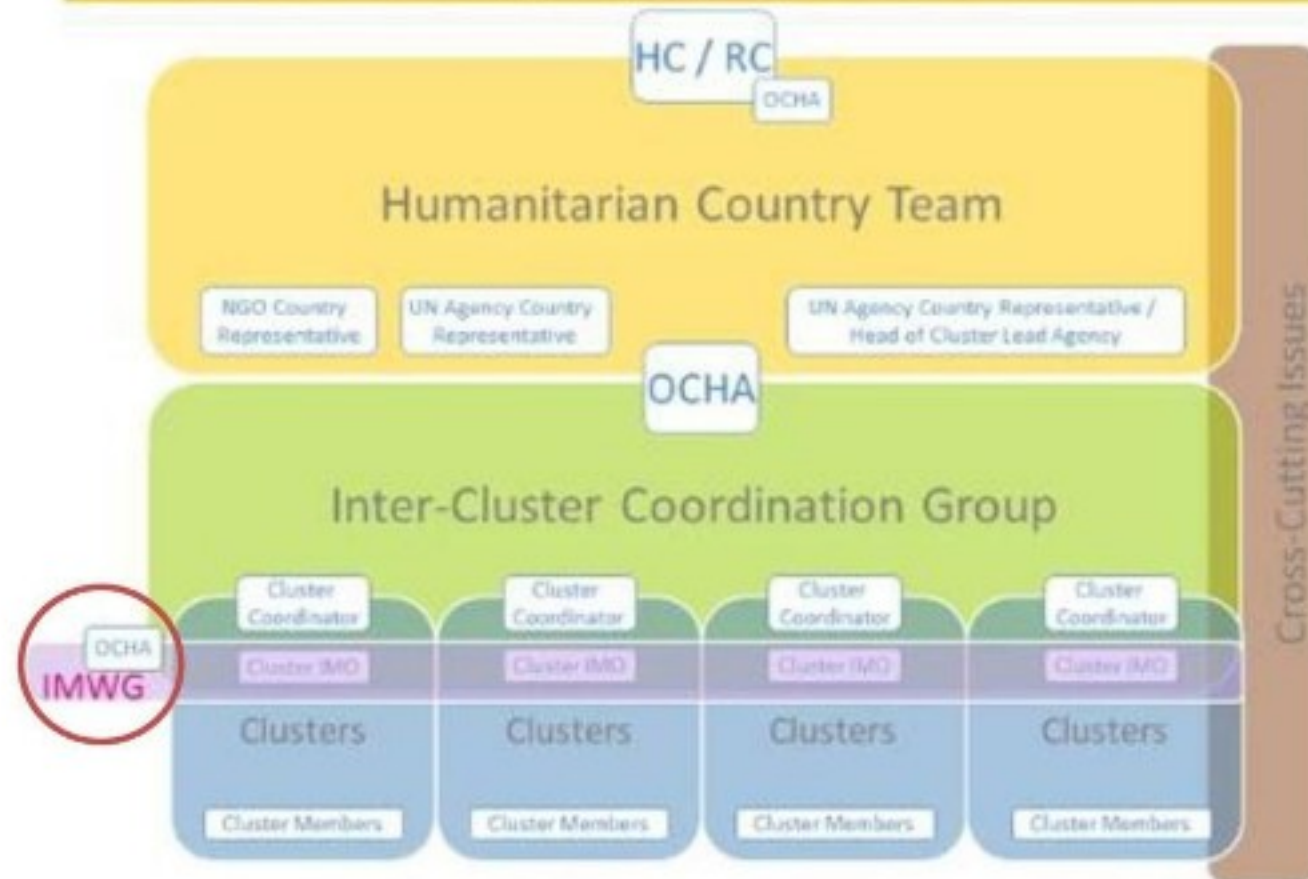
HC / RC

OCHA

Humanitarian Country Team

NGO Country Representative

UN Agency Country Representative

UN Agency Country Representative / Head of Cluster Lead Agency

OCHA

Inter-Cluster Coordination Group

Cluster Coordinator

Cluster Coordinator

Cluster Coordinator

Cluster Coordinator

OCHA

IMWG

Cluster IMO

Cluster IMO

Cluster IMO

Cluster IMO

Clusters

Clusters

Clusters

Clusters

Cluster Members

Cluster Members

Cluster Members

Cluster Members

Cross-Cutting Issues